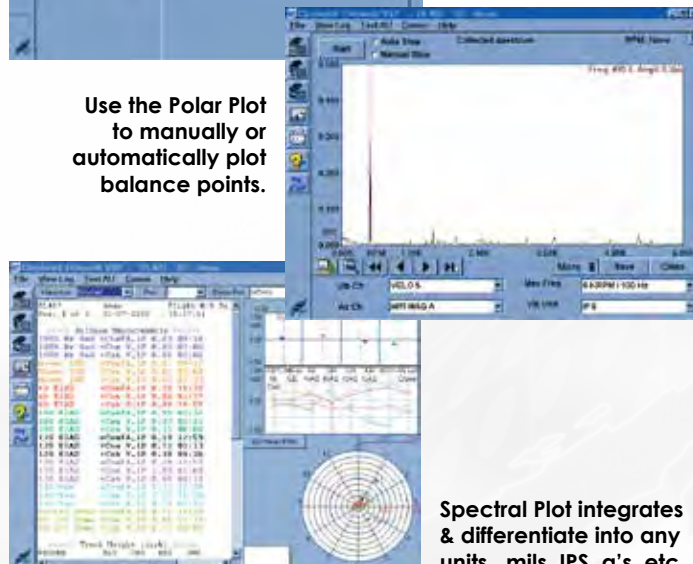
Use the Polar Plot to manually or automatically plot balance points.

Start
Auto Step
Manual Step
Collected spectrum
Freq 400 0, Ampl 0.0
More
Save
Close
Vib Ch
VEL0 B
Max Freq
Az Ch
Vib Unit
IPS

Spectral Plot integrates & differentiate into any units, mils, IPS, g's, etc.